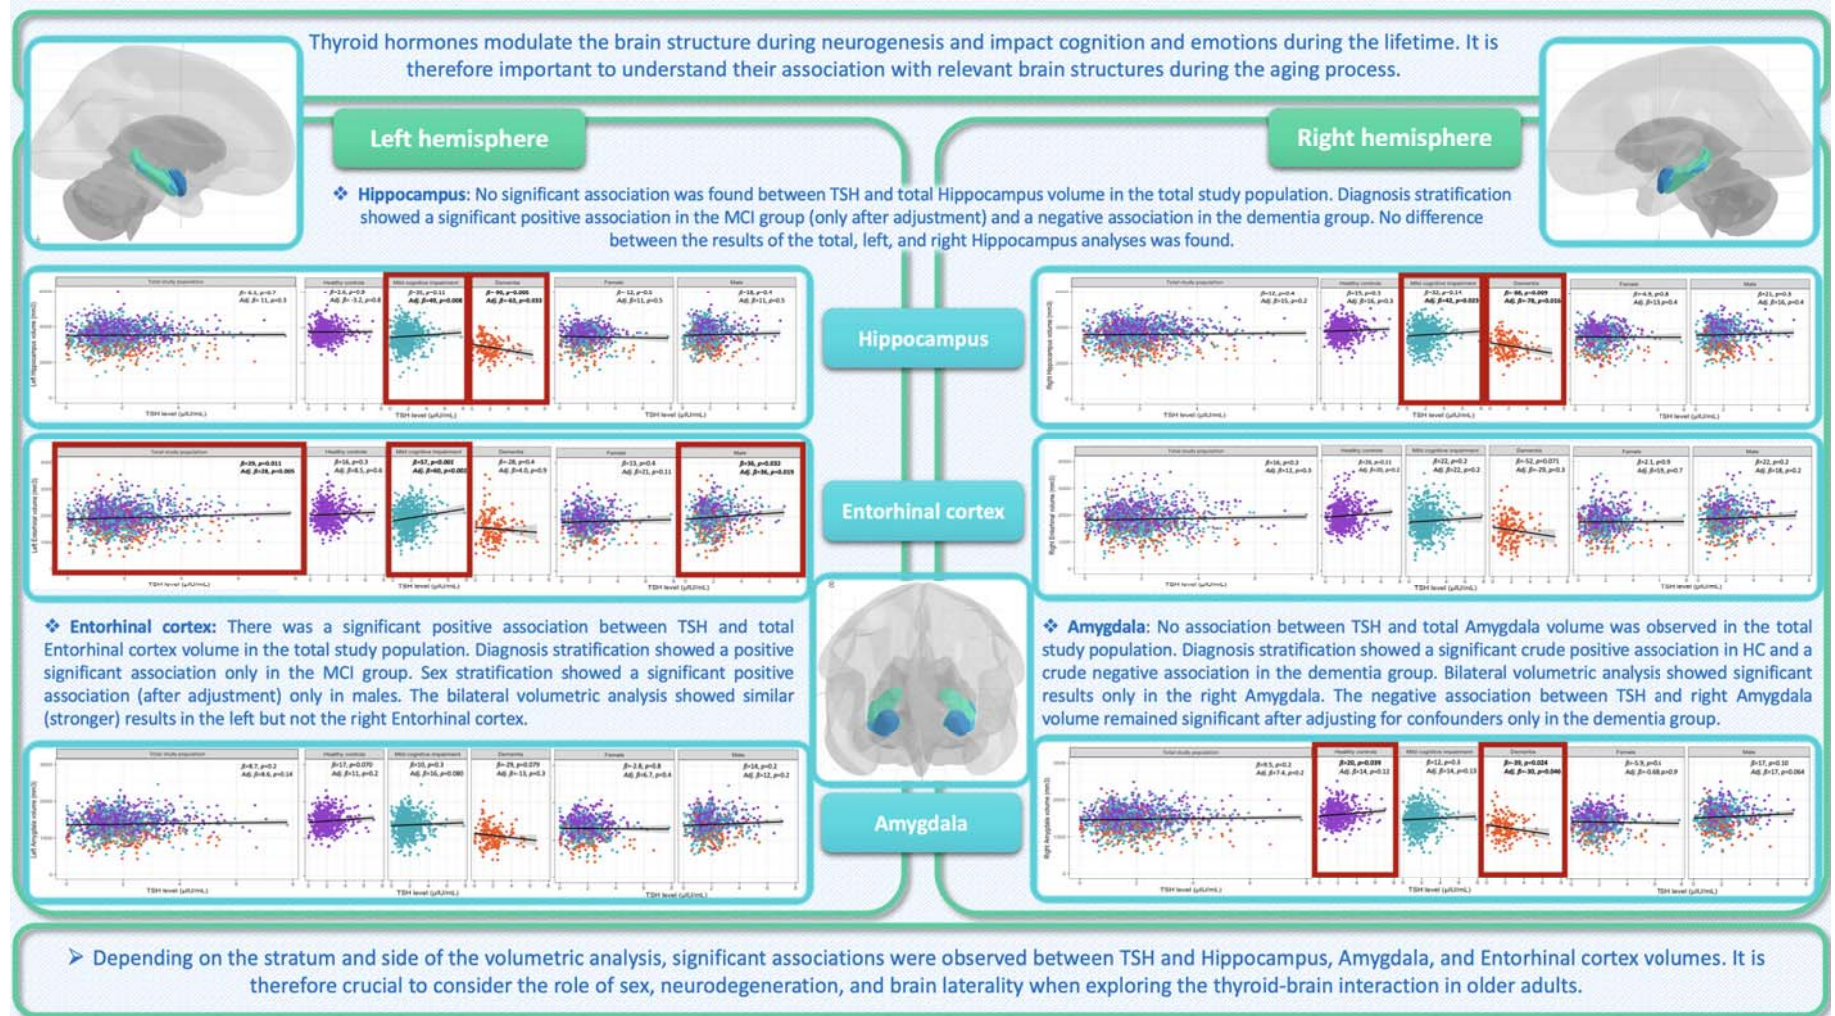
Thyroid hormones modulate the brain structure during neurogenesis and impact cognition and emotions during the lifetime. It is therefore important to understand their association with relevant brain structures during the aging process.

Left hemisphere

Right hemisphere

❖ **Hippocampus**: No significant association was found between TSH and total Hippocampus volume in the total study population. Diagnosis stratification showed a significant positive association in the MCI group (only after adjustment) and a negative association in the dementia group. No difference between the results of the total, left, and right Hippocampus analyses was found.

Total study population | Healthy controls | Mild cognitive impairment | Dementia | Female | Male

Left Hippocampus volume (mm3)

TSH level (µIU/mL)

Hippocampus

Total study population | Healthy controls | Mild cognitive impairment | Dementia | Female | Male

Right Hippocampus volume (mm3)

TSH level (µIU/mL)

Total study population | Healthy controls | Mild cognitive impairment | Dementia | Female | Male

Left Entorhinal volume (mm3)

TSH level (µIU/mL)

Entorhinal cortex

Total study population | Healthy controls | Mild cognitive impairment | Dementia | Female | Male

Right Entorhinal volume (mm3)

TSH level (µIU/mL)

❖ **Entorhinal cortex:** There was a significant positive association between TSH and total Entorhinal cortex volume in the total study population. Diagnosis stratification showed a positive significant association only in the MCI group. Sex stratification showed a significant positive association (after adjustment) only in males. The bilateral volumetric analysis showed similar (stronger) results in the left but not the right Entorhinal cortex.

❖ **Amygdala**: No association between TSH and total Amygdala volume was observed in the total study population. Diagnosis stratification showed a significant crude positive association in HC and a crude negative association in the dementia group. Bilateral volumetric analysis showed significant results only in the right Amygdala. The negative association between TSH and right Amygdala volume remained significant after adjusting for confounders only in the dementia group.

Total study population | Healthy controls | Mild cognitive impairment | Dementia | Female | Male

Left Amygdala volume (mm3)

TSH level (µIU/mL)

Amygdala

Total study population | Healthy controls | Mild cognitive impairment | Dementia | Female | Male

Right Amygdala volume (mm3)

TSH level (µIU/mL)

➢ Depending on the stratum and side of the volumetric analysis, significant associations were observed between TSH and Hippocampus, Amygdala, and Entorhinal cortex volumes. It is therefore crucial to consider the role of sex, neurodegeneration, and brain laterality when exploring the thyroid-brain interaction in older adults.